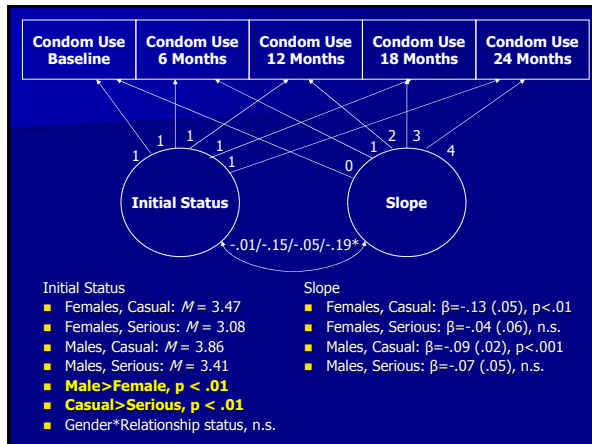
Condom Use Baseline

Condom Use 6 Months

Condom Use 12 Months

Condom Use 18 Months

Condom Use 24 Months

1 1 1 1 1

0 1 2 3 4

Initial Status

Slope

-.01/-.15/-.05/-.19*

Initial Status
- Females, Casual: $M$ = 3.47
- Females, Serious: $M$ = 3.08
- Males, Casual: $M$ = 3.86
- Males, Serious: $M$ = 3.41
- **Male>Female, p < .01**
- **Casual>Serious, p < .01**
- Gender*Relationship status, n.s.

Slope
- Females, Casual: β=-.13 (.05), p<.01
- Females, Serious: β=-.04 (.06), n.s.
- Males, Casual: β=-.09 (.02), p<.001
- Males, Serious: β=-.07 (.05), n.s.